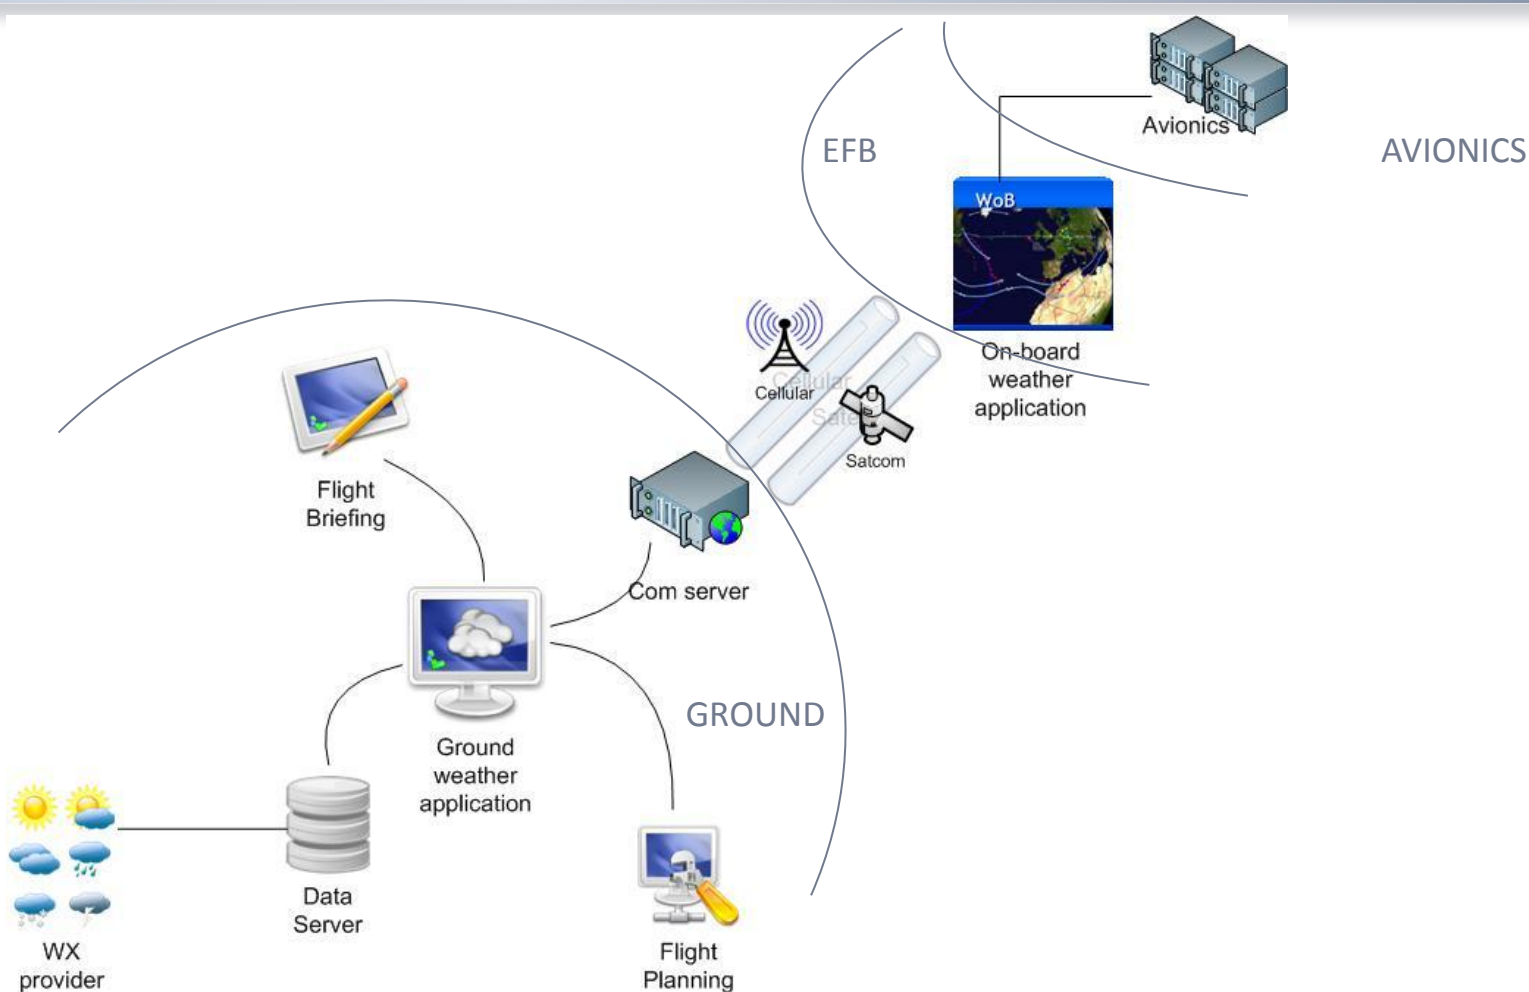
Avionics

EFB

AVIONICS

WoB

On-board weather application

Cellular

Cellular

Sate

Satcom

Flight Briefing

Com server

GROUND

Ground weather application

Data Server

WX provider

Flight Planning